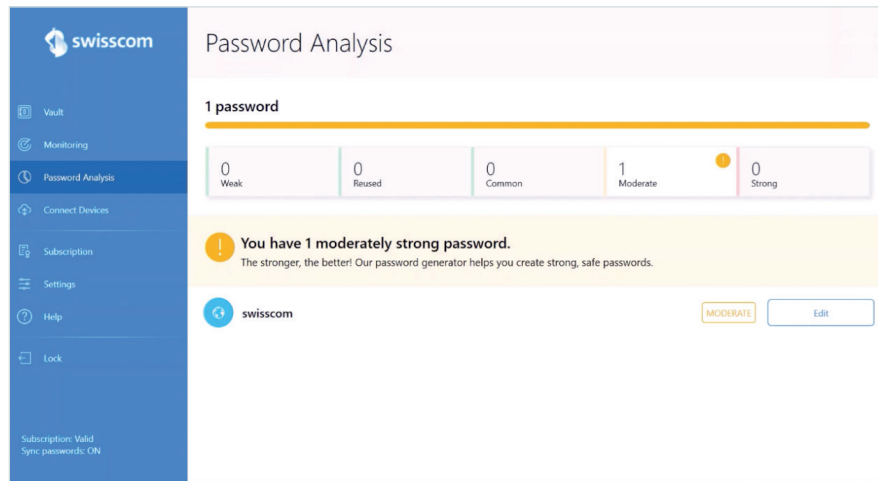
swisscom

Vault
Monitoring
Password Analysis
Connect Devices
Subscription
Settings
Help
Lock

Subscription: Valid
Sync passwords: ON

Password Analysis

1 password

| 0 Weak | 0 Reused | 0 Common | 1 Moderate | 0 Strong |
|---|---|---|---|---|

You have 1 moderately strong password.
The stronger, the better! Our password generator helps you create strong, safe passwords.

swisscom
MODERATE
Edit